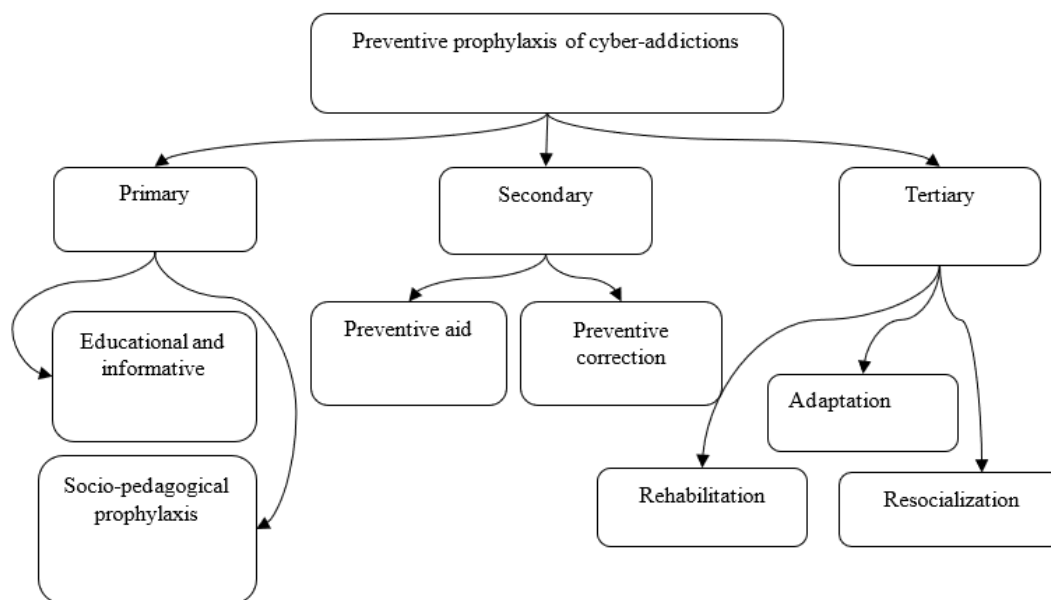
Preventive prophylaxis of cyber-addictions

Primary

Secondary

Tertiary

Educational and informative

Socio-pedagogical prophylaxis

Preventive aid

Preventive correction

Adaptation

Rehabilitation

Resocialization